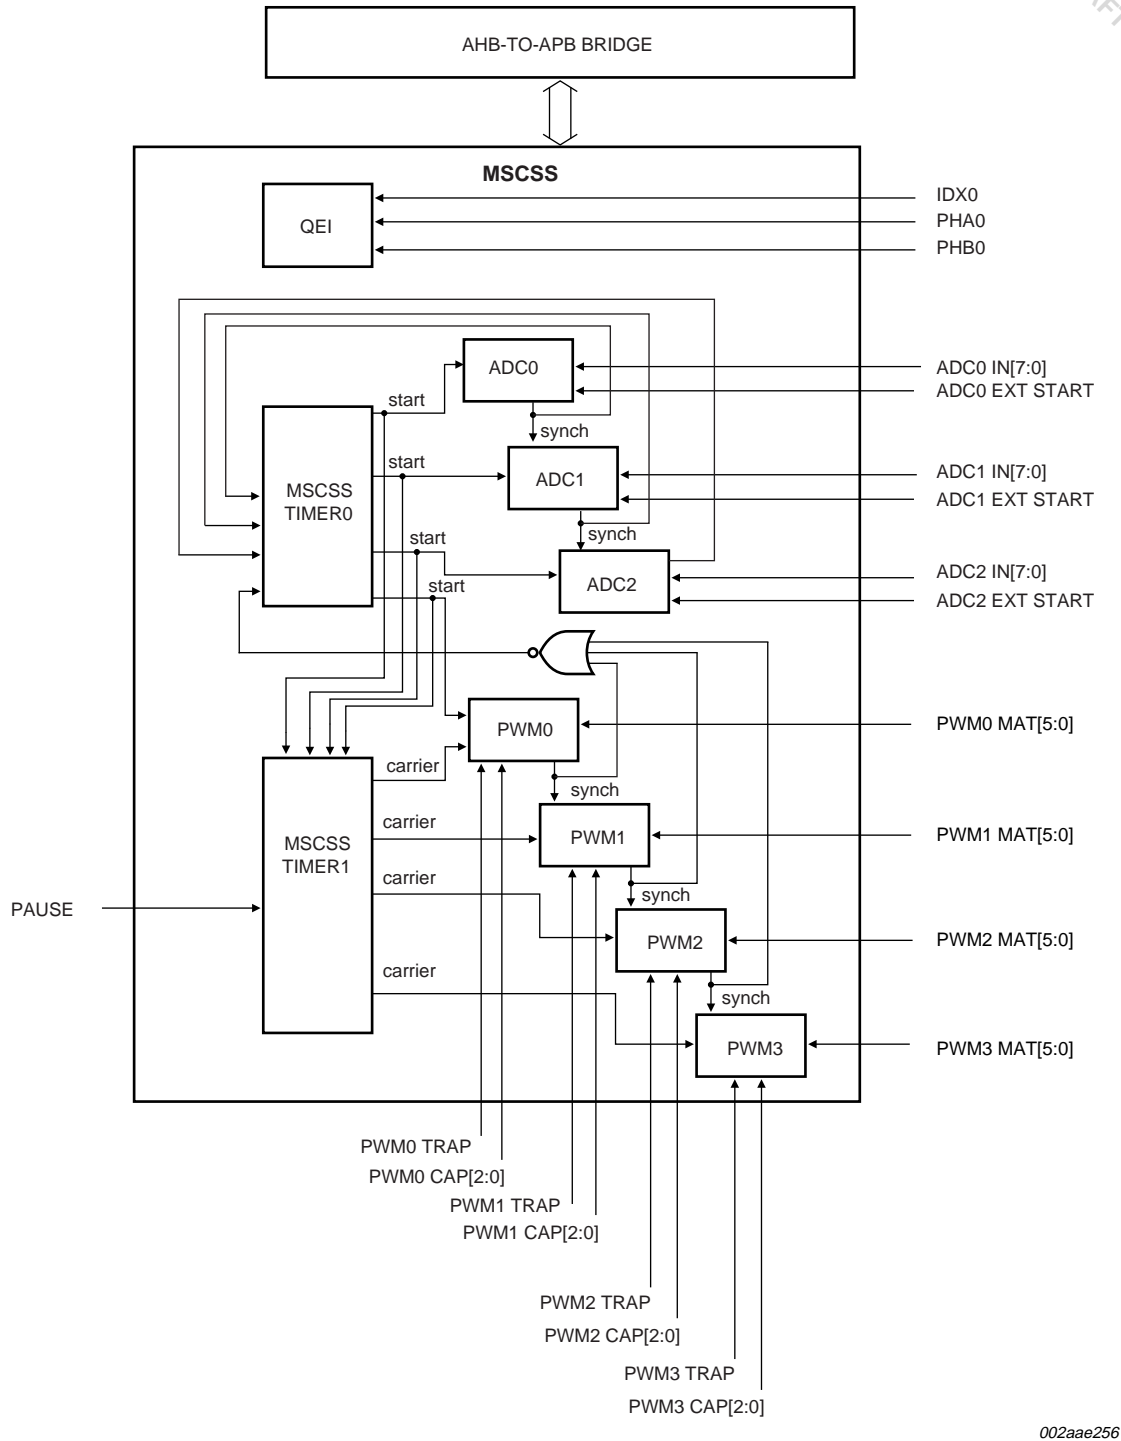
AHB-TO-APB BRIDGE

MSCSS

QEI

IDX0
PHA0
PHB0

ADC0
start
synch
ADC1
start
MSCSS TIMER0
synch
start
ADC2
start

ADC0 IN[7:0]
ADC0 EXT START
ADC1 IN[7:0]
ADC1 EXT START
ADC2 IN[7:0]
ADC2 EXT START

PWM0
carrier
synch
PWM1
carrier
MSCSS TIMER1
carrier
synch
PWM2
carrier
synch
PWM3

PAUSE

PWM0 MAT[5:0]
PWM1 MAT[5:0]
PWM2 MAT[5:0]
PWM3 MAT[5:0]

PWM0 TRAP
PWM0 CAP[2:0]
PWM1 TRAP
PWM1 CAP[2:0]
PWM2 TRAP
PWM2 CAP[2:0]
PWM3 TRAP
PWM3 CAP[2:0]

002aae256